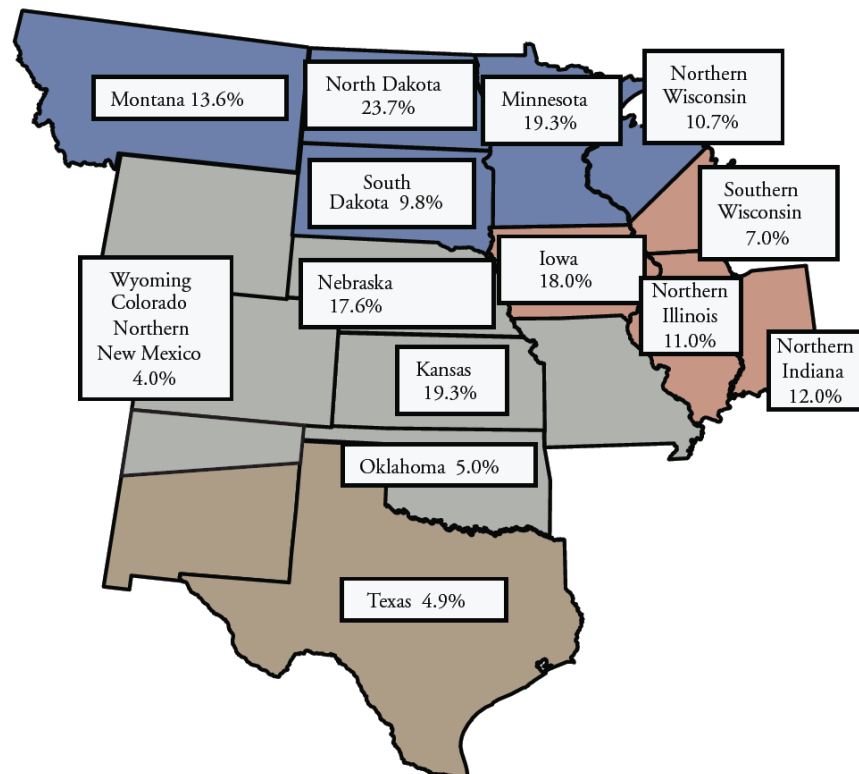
Montana 13.6%

North Dakota 23.7%

Minnesota 19.3%

Northern Wisconsin 10.7%

South Dakota 9.8%

Southern Wisconsin 7.0%

Wyoming Colorado Northern New Mexico 4.0%

Nebraska 17.6%

Iowa 18.0%

Northern Illinois 11.0%

Northern Indiana 12.0%

Kansas 19.3%

Oklahoma 5.0%

Texas 4.9%